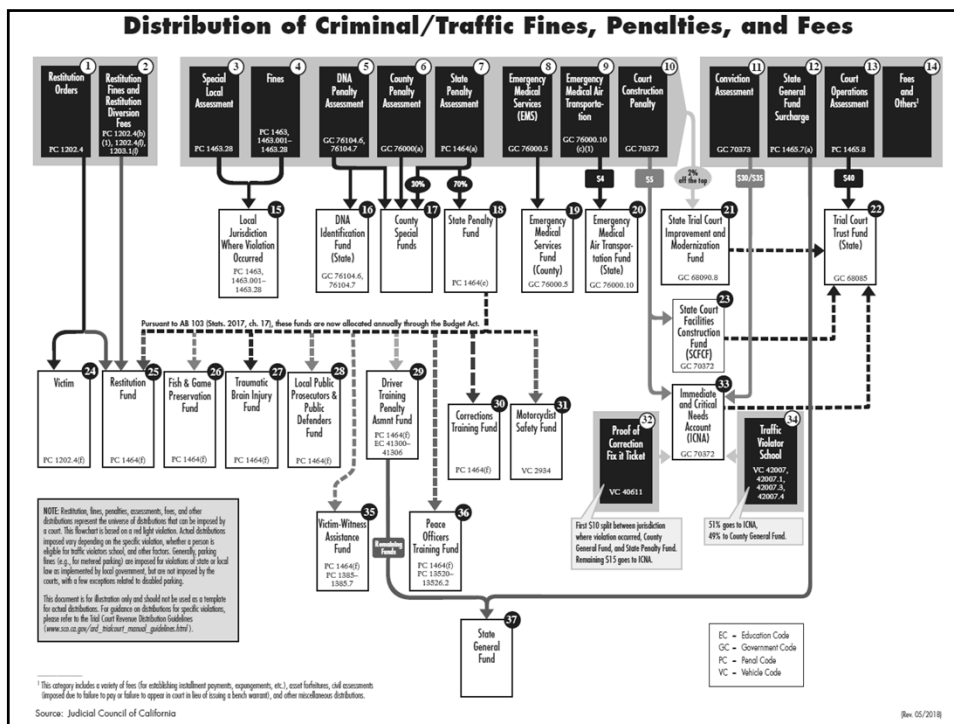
Distribution of Criminal/Traffic Fines, Penalties, and Fees

1 Restitution Orders PC 1202.4

2 Restitution Fines and Restitution Diversion Fees PC 1202.4(b)(1), 1202.4(f), 1203.1(l)

3 Special Local Assessment PC 1463.28

4 Fines PC 1463, 1463.001–1463.28

5 DNA Penalty Assessment GC 76104.6, 76104.7

6 County Penalty Assessment GC 76000(a)

7 State Penalty Assessment PC 1464(a)

8 Emergency Medical Services (EMS) GC 76000.5

9 Emergency Medical Air Transportation GC 76000.10 (c)(1)

10 Court Construction Penalty GC 70372

11 Conviction Assessment GC 70373

12 State General Fund Surcharge PC 1465.7(a)

13 Court Operations Assessment PC 1465.8

14 Fees and Others¹

30%

70%

$4

$5

2% off the top

$30/$35

$40

15 Local Jurisdiction Where Violation Occurred PC 1463, 1463.001–1463.28

16 DNA Identification Fund (State) GC 76104.6, 76104.7

17 County Special Funds

18 State Penalty Fund PC 1464(e)

19 Emergency Medical Services Fund (County) GC 76000.5

20 Emergency Medical Air Transportation Fund (State) GC 76000.10

21 State Trial Court Improvement and Modernization Fund GC 68090.8

22 Trial Court Trust Fund (State) GC 68085

23 State Court Facilities Construction Fund (SCFCF) GC 70372

Pursuant to AB 103 (Stats. 2017, ch. 17), these funds are now allocated annually through the Budget Act.

24 Victim PC 1202.4(f)

25 Restitution Fund PC 1464(f)

26 Fish & Game Preservation Fund PC 1464(f)

27 Traumatic Brain Injury Fund PC 1464(f)

28 Local Public Prosecutors & Public Defenders Fund PC 1464(f)

29 Driver Training Penalty Asmnt Fund PC 1464(f) EC 41300–41306

30 Corrections Training Fund PC 1464(f)

31 Motorcyclist Safety Fund VC 2934

32 Proof of Correction Fix it Ticket VC 40611

33 Immediate and Critical Needs Account (ICNA) GC 70372

34 Traffic Violator School VC 42007, 42007.1, 42007.3, 42007.4

First $10 split between jurisdiction where violation occurred, County General Fund, and State Penalty Fund. Remaining $15 goes to ICNA.

51% goes to ICNA, 49% to County General Fund.

35 Victim-Witness Assistance Fund PC 1464(f) PC 1385–1385.7

36 Peace Officers Training Fund PC 1464(f) PC 13520–13526.2

Remaining Funds

37 State General Fund

NOTE: Restitution, fines, penalties, assessments, fees, and other distributions represent the universe of distributions that can be imposed by a court. This flowchart is based on a red light violation. Actual distributions imposed vary depending on the specific violation, whether a person is eligible for traffic violators school, and other factors. Generally, parking fines (e.g., for metered parking) are imposed for violations of state or local law as implemented by local government, but are not imposed by the courts, with a few exceptions related to disabled parking.

This document is for illustration only and should not be used as a template for actual distributions. For guidance on distributions for specific violations, please refer to the Trial Court Revenue Distribution Guidelines (www.sco.ca.gov/ard_trialcourt_manual_guidelines.html).

EC – Education Code
GC – Government Code
PC – Penal Code
VC – Vehicle Code

¹ This category includes a variety of fees (for establishing installment payments, expungements, etc.), asset forfeitures, civil assessments (imposed due to failure to pay or failure to appear in court in lieu of issuing a bench warrant), and other miscellaneous distributions.

Source: Judicial Council of California

(Rev. 05/2018)